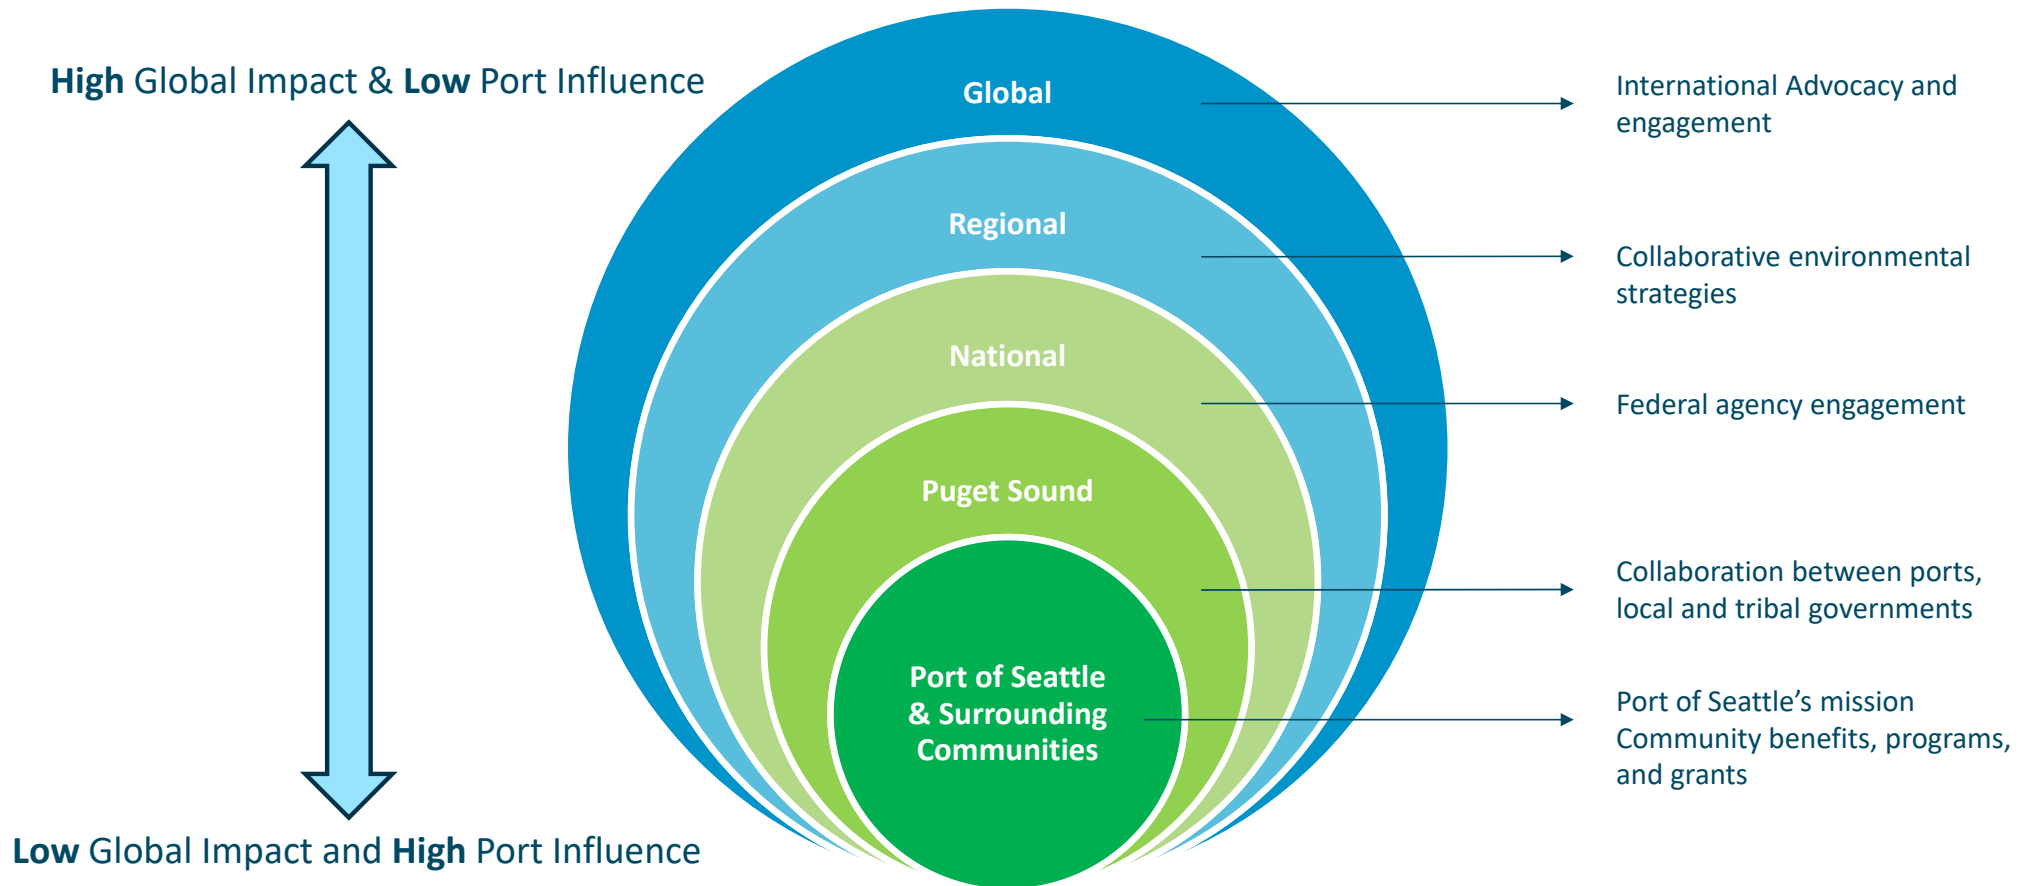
High Global Impact & Low Port Influence

Global

Regional

National

Puget Sound

Port of Seattle & Surrounding Communities

International Advocacy and engagement

Collaborative environmental strategies

Federal agency engagement

Collaboration between ports, local and tribal governments

Port of Seattle's mission Community benefits, programs, and grants

Low Global Impact and High Port Influence